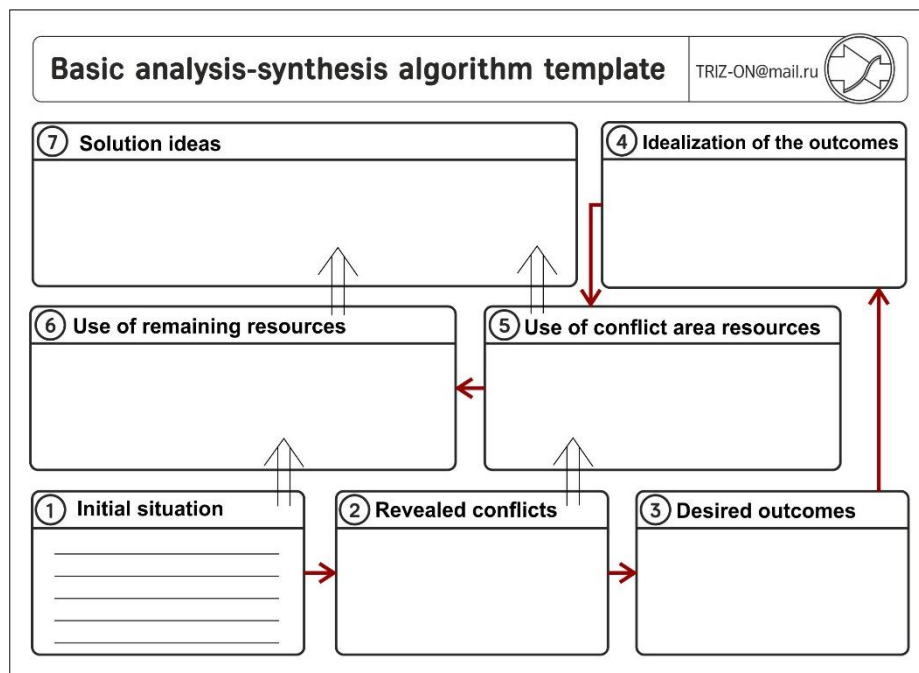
Basic analysis-synthesis algorithm template

TRIZ-ON@mail.ru

7 Solution ideas

4 Idealization of the outcomes

6 Use of remaining resources

5 Use of conflict area resources

1 Initial situation

2 Revealed conflicts

3 Desired outcomes